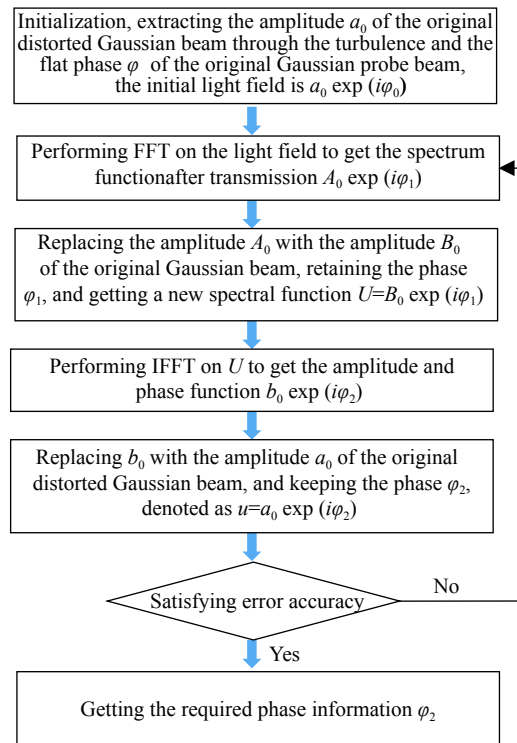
Initialization, extracting the amplitude $a_0$ of the original distorted Gaussian beam through the turbulence and the flat phase $\varphi$ of the original Gaussian probe beam, the initial light field is $a_0 \exp(i\varphi_0)$

Performing FFT on the light field to get the spectrum functionafter transmission $A_0 \exp(i\varphi_1)$

Replacing the amplitude $A_0$ with the amplitude $B_0$ of the original Gaussian beam, retaining the phase $\varphi_1$, and getting a new spectral function $U$=$B_0 \exp(i\varphi_1)$

Performing IFFT on $U$ to get the amplitude and phase function $b_0 \exp(i\varphi_2)$

Replacing $b_0$ with the amplitude $a_0$ of the original distorted Gaussian beam, and keeping the phase $\varphi_2$, denoted as $u$=$a_0 \exp(i\varphi_2)$

Satisfying error accuracy

No

Yes

Getting the required phase information $\varphi_2$